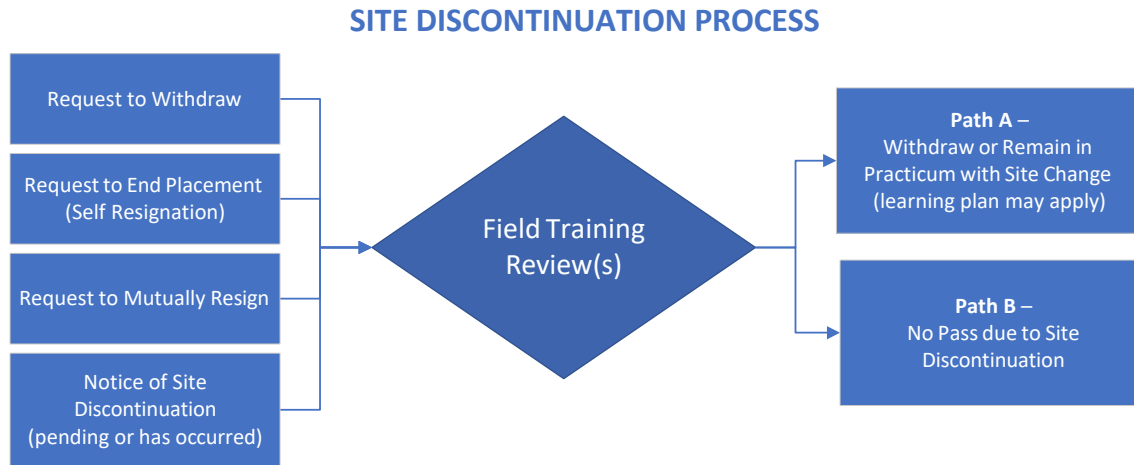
SITE DISCONTINUATION PROCESS

Request to Withdraw

Request to End Placement (Self Resignation)

Request to Mutually Resign

Notice of Site Discontinuation (pending or has occurred)

Field Training Review(s)

Path A – Withdraw or Remain in Practicum with Site Change (learning plan may apply)

Path B – No Pass due to Site Discontinuation